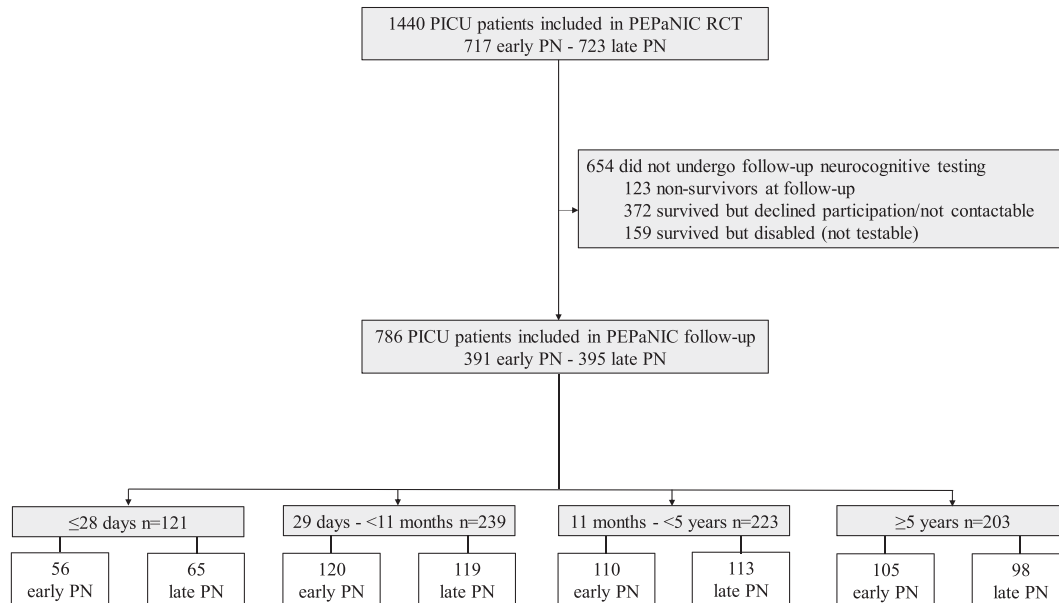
1440 PICU patients included in PEPaNIC RCT
717 early PN - 723 late PN

654 did not undergo follow-up neurocognitive testing
123 non-survivors at follow-up
372 survived but declined participation/not contactable
159 survived but disabled (not testable)

786 PICU patients included in PEPaNIC follow-up
391 early PN - 395 late PN

≤28 days n=121

29 days - <11 months n=239

11 months - <5 years n=223

≥5 years n=203

56
early PN

65
late PN

120
early PN

119
late PN

110
early PN

113
late PN

105
early PN

98
late PN